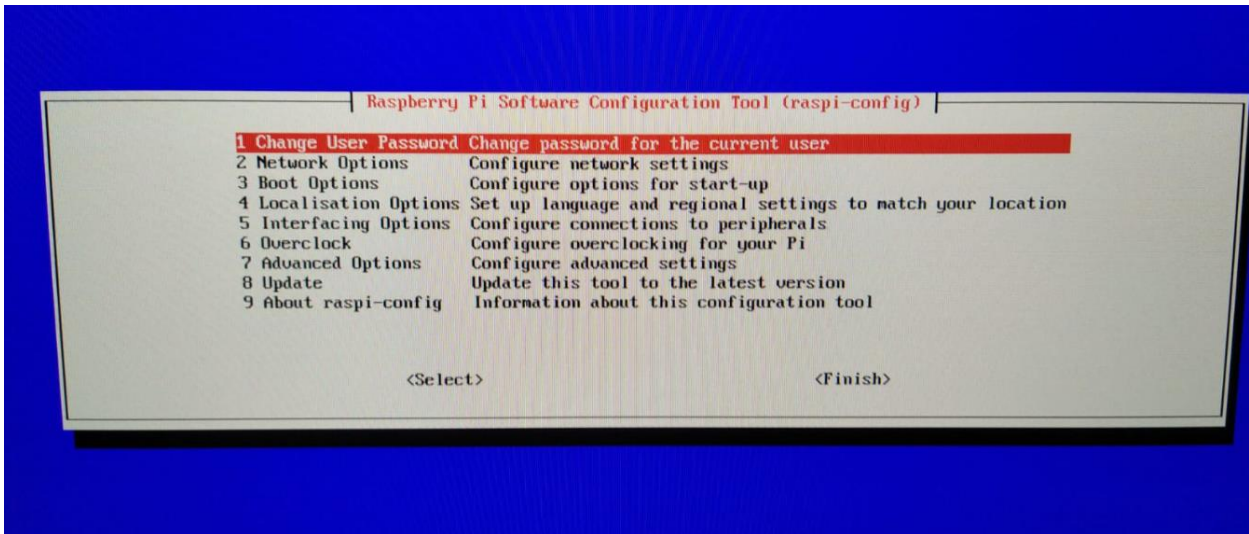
Raspberry Pi Software Configuration Tool (raspi-config)

1 Change User Password Change password for the current user
2 Network Options Configure network settings
3 Boot Options Configure options for start-up
4 Localisation Options Set up language and regional settings to match your location
5 Interfacing Options Configure connections to peripherals
6 Overclock Configure overclocking for your Pi
7 Advanced Options Configure advanced settings
8 Update Update this tool to the latest version
9 About raspi-config Information about this configuration tool

<Select> <Finish>